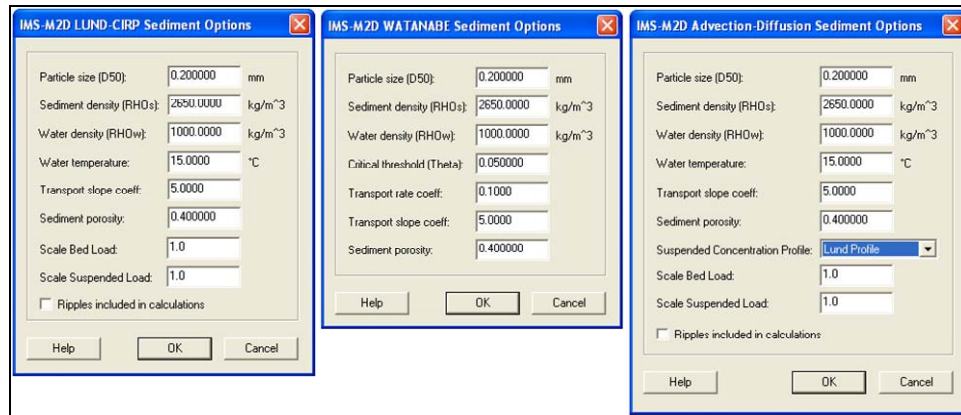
IMS-M2D LUND-CIRP Sediment Options

Particle size (D50): 0.200000 mm
Sediment density (RHOs): 2650.0000 kg/m^3
Water density (RHOw): 1000.0000 kg/m^3
Water temperature: 15.0000 °C
Transport slope coeff: 5.0000
Sediment porosity: 0.400000
Scale Bed Load: 1.0
Scale Suspended Load: 1.0
Ripples included in calculations

Help OK Cancel

IMS-M2D WATANABE Sediment Options

Particle size (D50): 0.200000 mm
Sediment density (RHOs): 2650.0000 kg/m^3
Water density (RHOw): 1000.0000 kg/m^3
Critical threshold (Theta): 0.050000
Transport rate coeff: 0.1000
Transport slope coeff: 5.0000
Sediment porosity: 0.400000

Help OK Cancel

IMS-M2D Advection-Diffusion Sediment Options

Particle size (D50): 0.200000 mm
Sediment density (RHOs): 2650.0000 kg/m^3
Water density (RHOw): 1000.0000 kg/m^3
Water temperature: 15.0000 °C
Transport slope coeff: 5.0000
Sediment porosity: 0.400000
Suspended Concentration Profile: Lund Profile
Scale Bed Load: 1.0
Scale Suspended Load: 1.0
Ripples included in calculations

Help OK Cancel